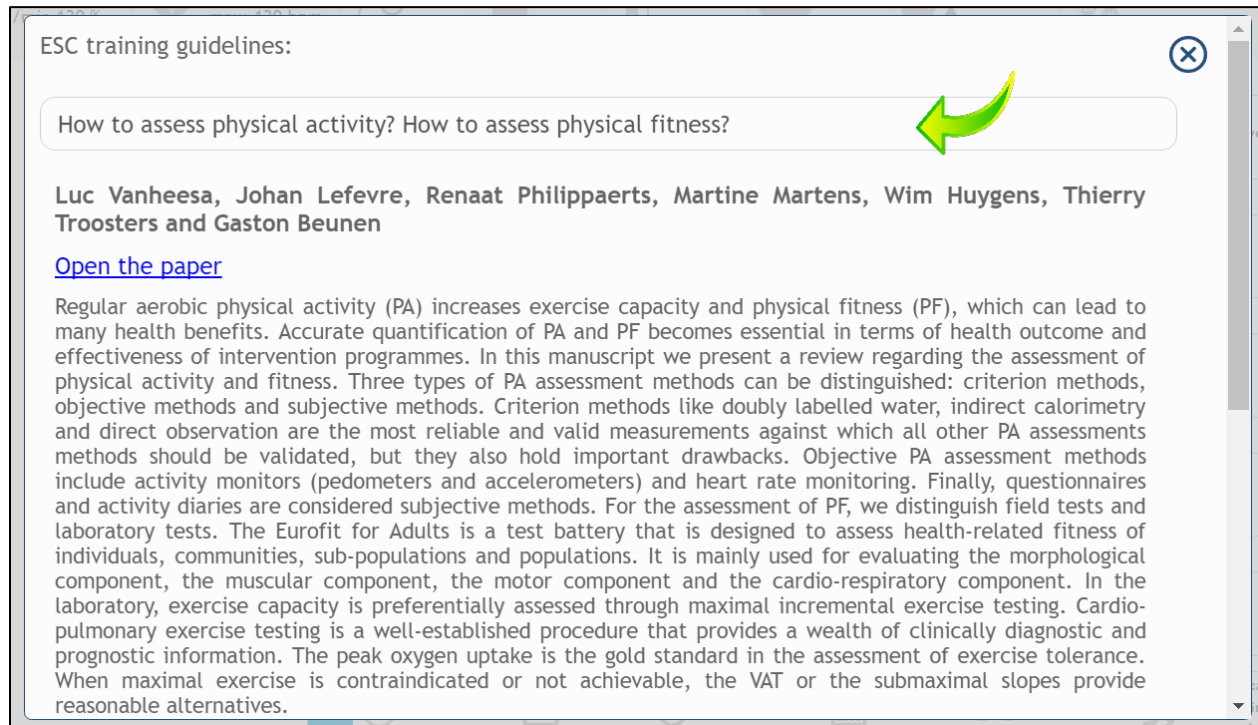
ESC training guidelines:

How to assess physical activity? How to assess physical fitness?

Luc Vanheesa, Johan Lefevre, Renaat Philippaerts, Martine Martens, Wim Huygens, Thierry Troosters and Gaston Beunen

Open the paper

Regular aerobic physical activity (PA) increases exercise capacity and physical fitness (PF), which can lead to many health benefits. Accurate quantification of PA and PF becomes essential in terms of health outcome and effectiveness of intervention programmes. In this manuscript we present a review regarding the assessment of physical activity and fitness. Three types of PA assessment methods can be distinguished: criterion methods, objective methods and subjective methods. Criterion methods like doubly labelled water, indirect calorimetry and direct observation are the most reliable and valid measurements against which all other PA assessments methods should be validated, but they also hold important drawbacks. Objective PA assessment methods include activity monitors (pedometers and accelerometers) and heart rate monitoring. Finally, questionnaires and activity diaries are considered subjective methods. For the assessment of PF, we distinguish field tests and laboratory tests. The Eurofit for Adults is a test battery that is designed to assess health-related fitness of individuals, communities, sub-populations and populations. It is mainly used for evaluating the morphological component, the muscular component, the motor component and the cardio-respiratory component. In the laboratory, exercise capacity is preferentially assessed through maximal incremental exercise testing. Cardiopulmonary exercise testing is a well-established procedure that provides a wealth of clinically diagnostic and prognostic information. The peak oxygen uptake is the gold standard in the assessment of exercise tolerance. When maximal exercise is contraindicated or not achievable, the VAT or the submaximal slopes provide reasonable alternatives.